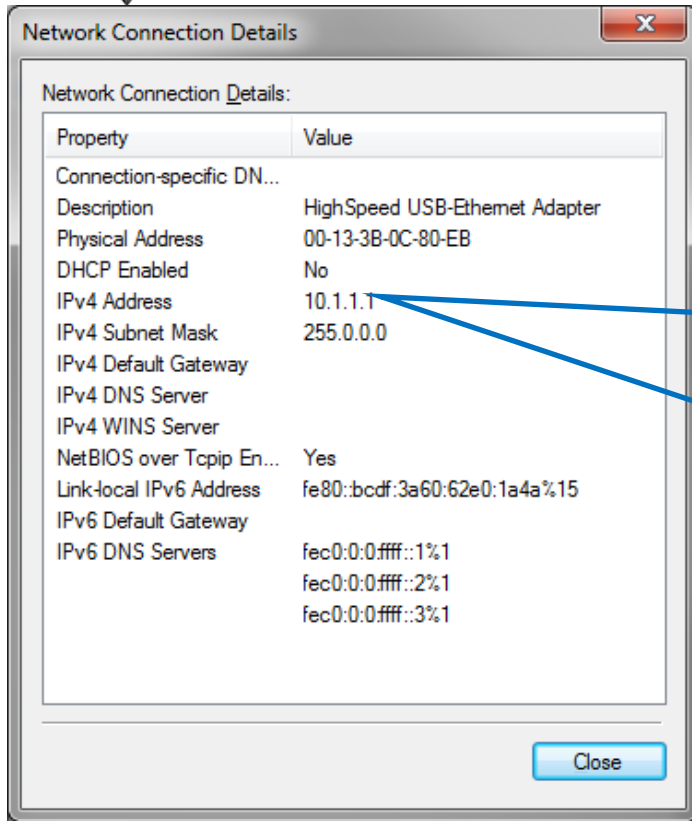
Network Connection Details

Network Connection Details:

| Property | Value |
|---|---|
| Connection-specific DN... | |
| Description | HighSpeed USB-Ethernet Adapter |
| Physical Address | 00-13-3B-0C-80-EB |
| DHCP Enabled | No |
| IPv4 Address | 10.1.1.1 |
| IPv4 Subnet Mask | 255.0.0.0 |
| IPv4 Default Gateway | |
| IPv4 DNS Server | |
| IPv4 WINS Server | |
| NetBIOS over Tcpip En... | Yes |
| Link-local IPv6 Address | fe80::bcdf:3a60:62e0:1a4a%15 |
| IPv6 Default Gateway | |
| IPv6 DNS Servers | fec0:0:0:ffff::1%1 |
| | fec0:0:0:ffff::2%1 |
| | fec0:0:0:ffff::3%1 |

Close